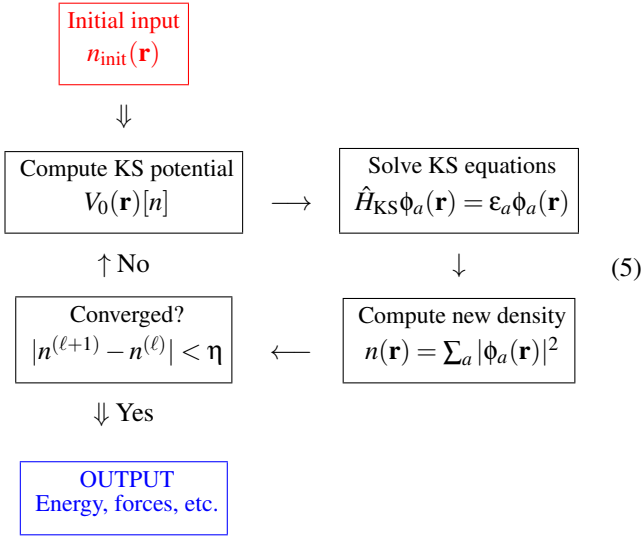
Initial input
$n_{\text{init}}(\mathbf{r})$

$\Downarrow$

Compute KS potential
$V_0(\mathbf{r})[n]$

$\longrightarrow$

Solve KS equations
$\hat{H}_{\text{KS}}\phi_a(\mathbf{r}) = \varepsilon_a\phi_a(\mathbf{r})$

$\uparrow$ No

$\downarrow$

(5)

Converged?
$|n^{(\ell+1)} - n^{(\ell)}| < \eta$

$\longleftarrow$

Compute new density
$n(\mathbf{r}) = \sum_a |\phi_a(\mathbf{r})|^2$

$\Downarrow$ Yes

OUTPUT
Energy, forces, etc.